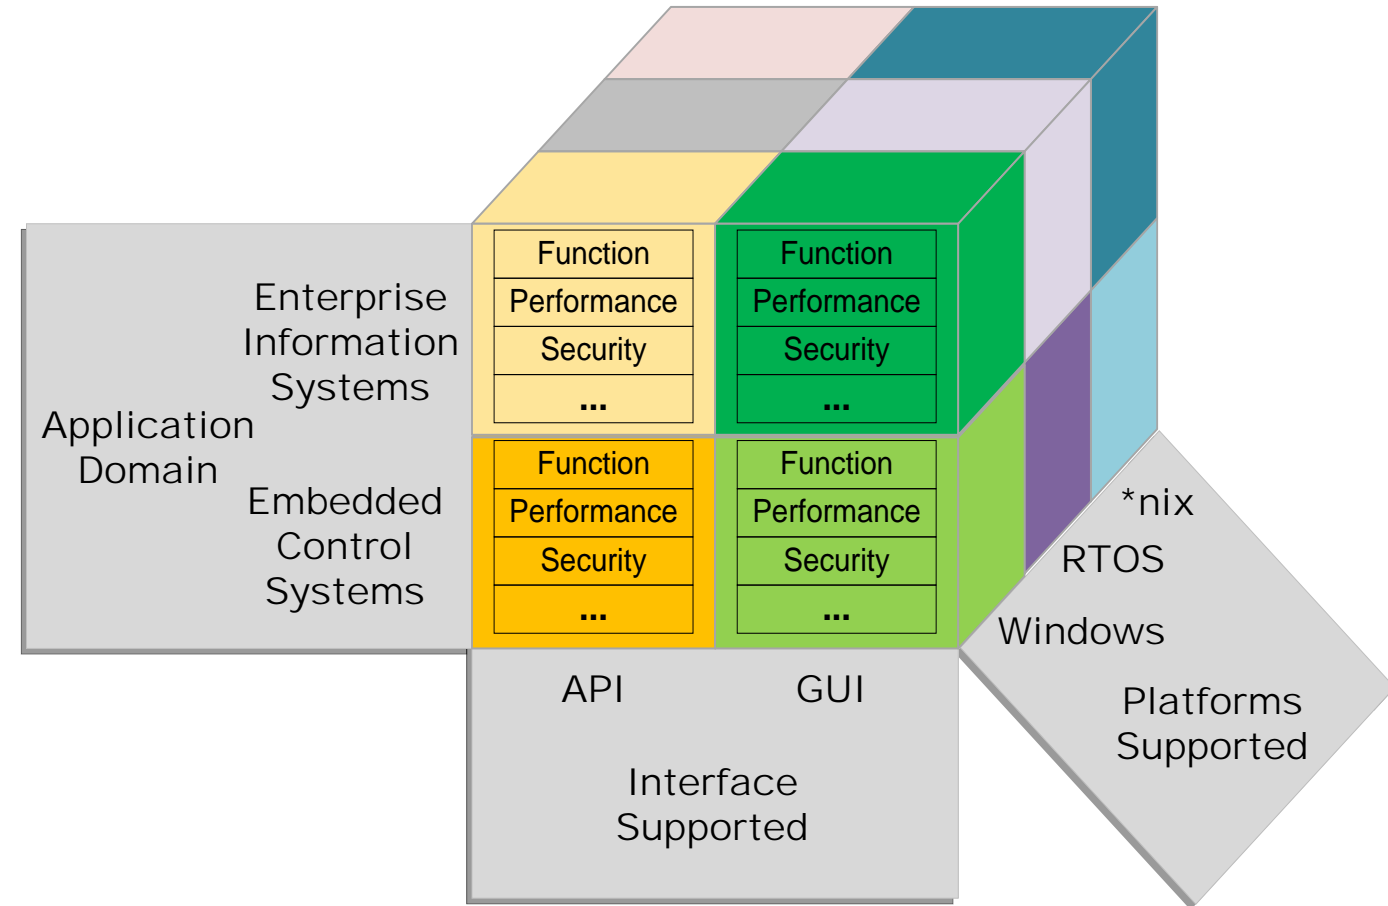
Enterprise Information Systems

Application Domain

Embedded Control Systems

| Function | Function |
|---|---|
| Performance | Performance |
| Security | Security |
| ... | ... |

| Function | Function |
|---|---|
| Performance | Performance |
| Security | Security |
| ... | ... |

API GUI

Interface Supported

*nix

RTOS

Windows

Platforms Supported